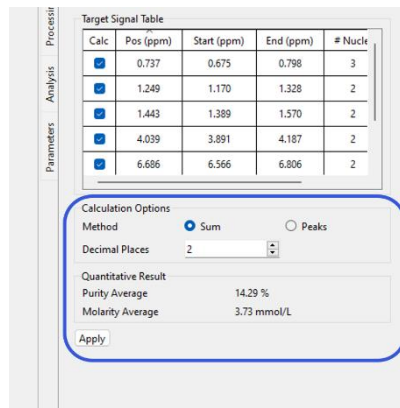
Processin
Analysis
Parameters

Target Signal Table

| Calc | Pos (ppm) | Start (ppm) | End (ppm) | # Nucle |
|---|---|---|---|---|
| ☑ | 0.737 | 0.675 | 0.798 | 3 |
| ☑ | 1.249 | 1.170 | 1.328 | 2 |
| ☑ | 1.443 | 1.389 | 1.570 | 2 |
| ☑ | 4.039 | 3.891 | 4.187 | 2 |
| ☑ | 6.686 | 6.566 | 6.806 | 2 |

Calculation Options
Method Sum Peaks
Decimal Places 2

Quantitative Result
Purity Average 14.29 %
Molarity Average 3.73 mmol/L

Apply